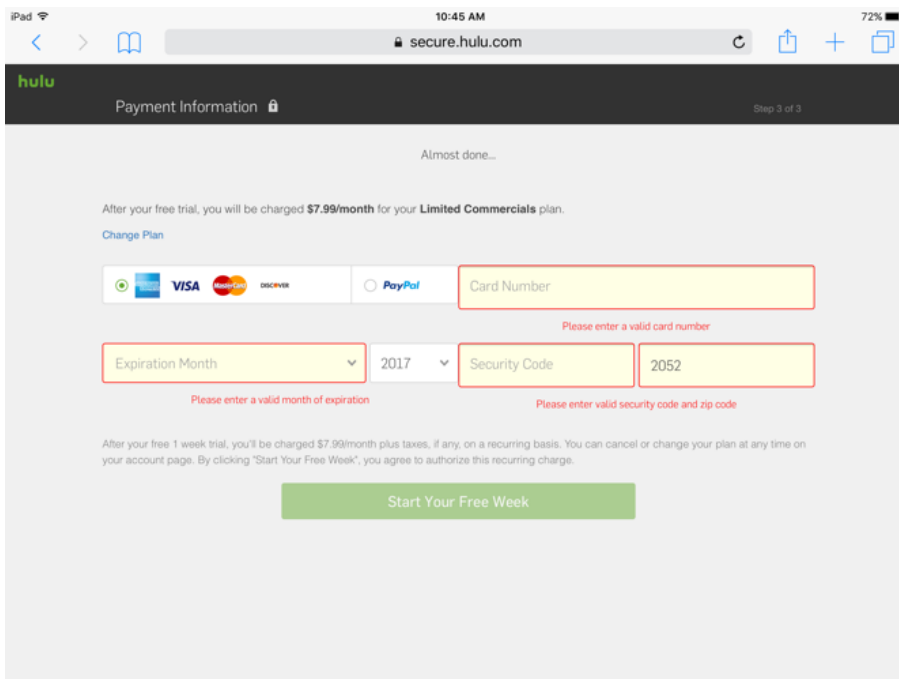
iPad 10:45 AM 72%

secure.hulu.com

hulu

Payment Information

Step 3 of 3

Almost done...

After your free trial, you will be charged **$7.99/month** for your **Limited Commercials** plan.

Change Plan

VISA MasterCard DISCOVER

PayPal

Card Number

Please enter a valid card number

Expiration Month

2017

Security Code

2052

Please enter a valid month of expiration

Please enter valid security code and zip code

After your free 1 week trial, you'll be charged $7.99/month plus taxes, if any, on a recurring basis. You can cancel or change your plan at any time on your account page. By clicking "Start Your Free Week", you agree to authorize this recurring charge.

Start Your Free Week